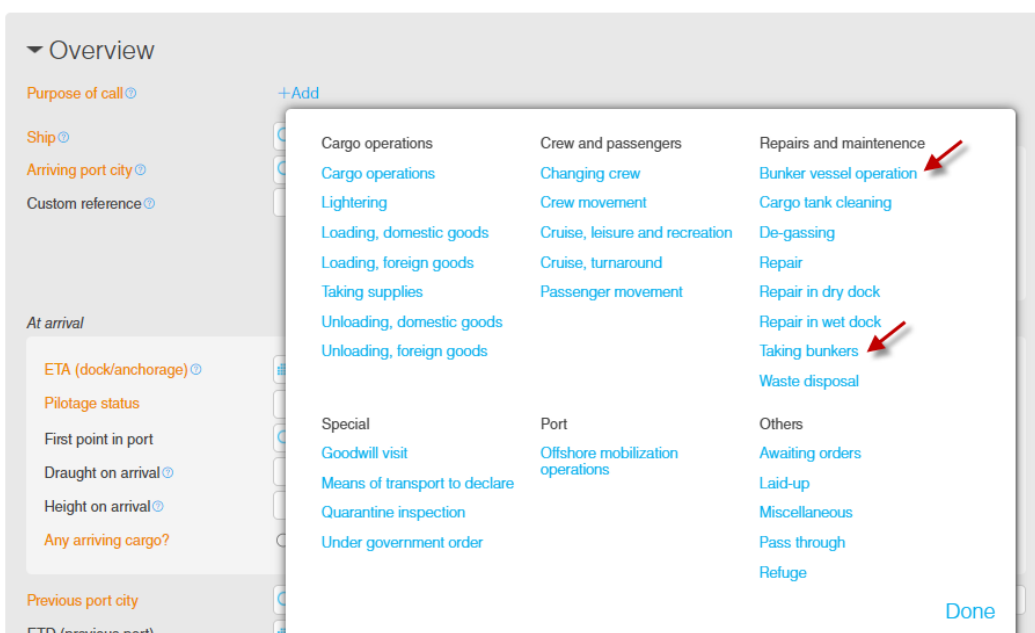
Overview

Purpose of call ⓘ
+Add
Ship ⓘ
Arriving port city ⓘ
Custom reference ⓘ

At arrival

ETA (dock/anchorage) ⓘ
Pilotage status
First point in port
Draught on arrival ⓘ
Height on arrival ⓘ
Any arriving cargo?

Previous port city
ETD (previous port)

Cargo operations
Cargo operations
Lightering
Loading, domestic goods
Loading, foreign goods
Taking supplies
Unloading, domestic goods
Unloading, foreign goods

Crew and passengers
Changing crew
Crew movement
Cruise, leisure and recreation
Cruise, turnaround
Passenger movement

Repairs and maintenence
Bunker vessel operation
Cargo tank cleaning
De-gassing
Repair
Repair in dry dock
Repair in wet dock
Taking bunkers
Waste disposal

Special
Goodwill visit
Means of transport to declare
Quarantine inspection
Under government order

Port
Offshore mobilization operations

Others
Awaiting orders
Laid-up
Miscellaneous
Pass through
Refuge

Done